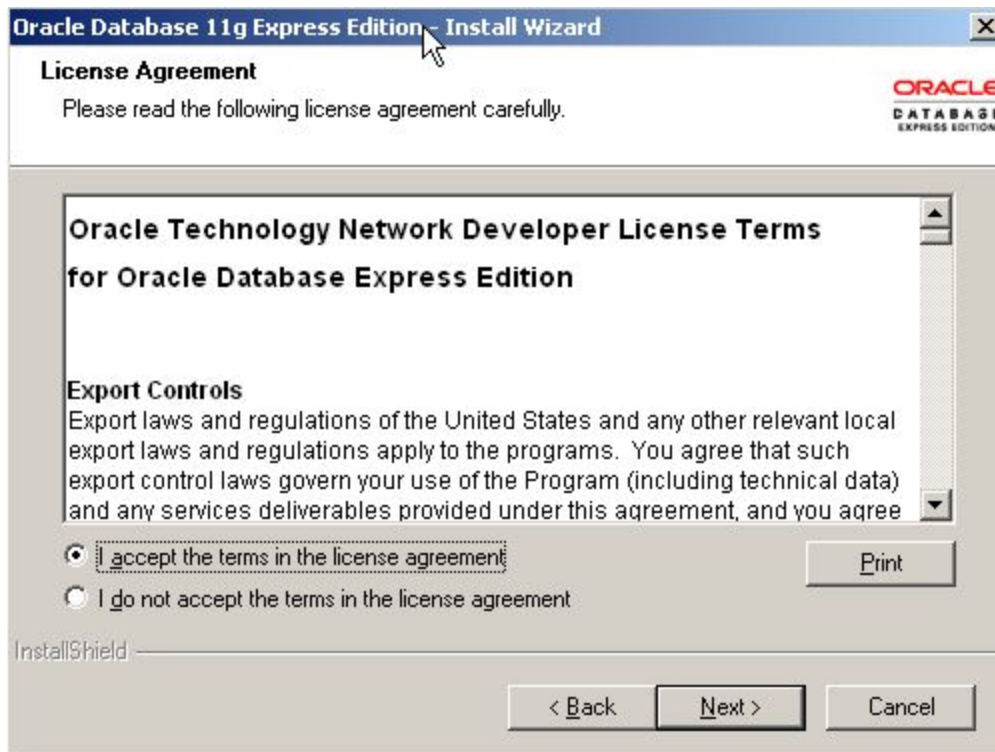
Oracle Database 11g Express Edition - Install Wizard

License Agreement

Please read the following license agreement carefully.

ORACLE
DATABASE
EXPRESS EDITION

Oracle Technology Network Developer License Terms for Oracle Database Express Edition

Export Controls
Export laws and regulations of the United States and any other relevant local export laws and regulations apply to the programs. You agree that such export control laws govern your use of the Program (including technical data) and any services deliverables provided under this agreement, and you agree

I accept the terms in the license agreement

I do not accept the terms in the license agreement

Print

InstallShield

< Back

Next >

Cancel